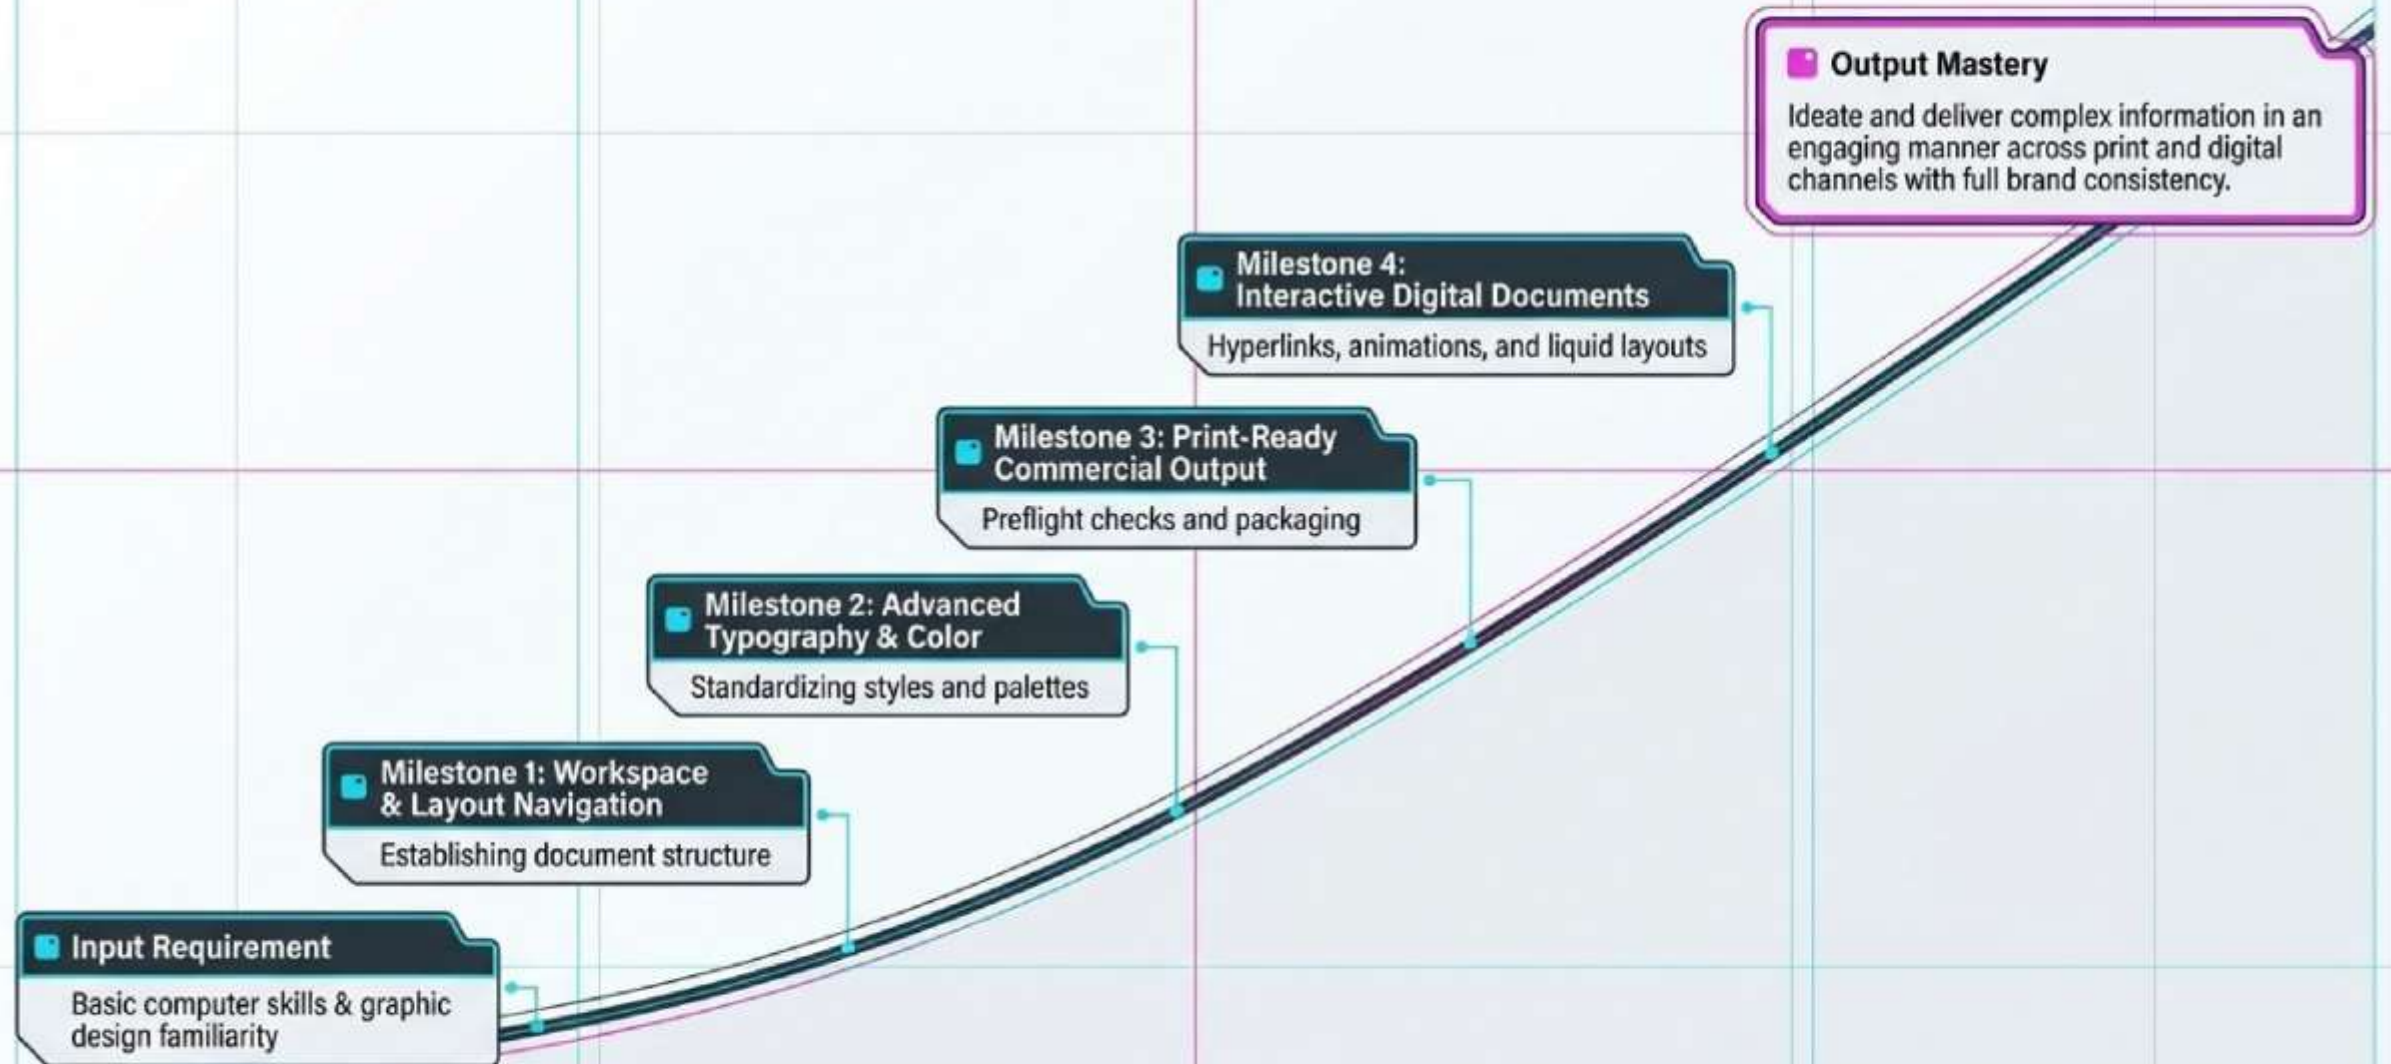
Output Mastery

Ideate and deliver complex information in an engaging manner across print and digital channels with full brand consistency.

Milestone 4: Interactive Digital Documents

Hyperlinks, animations, and liquid layouts

Milestone 3: Print-Ready Commercial Output

Preflight checks and packaging

Milestone 2: Advanced Typography & Color

Standardizing styles and palettes

Milestone 1: Workspace & Layout Navigation

Establishing document structure

Input Requirement

Basic computer skills & graphic design familiarity